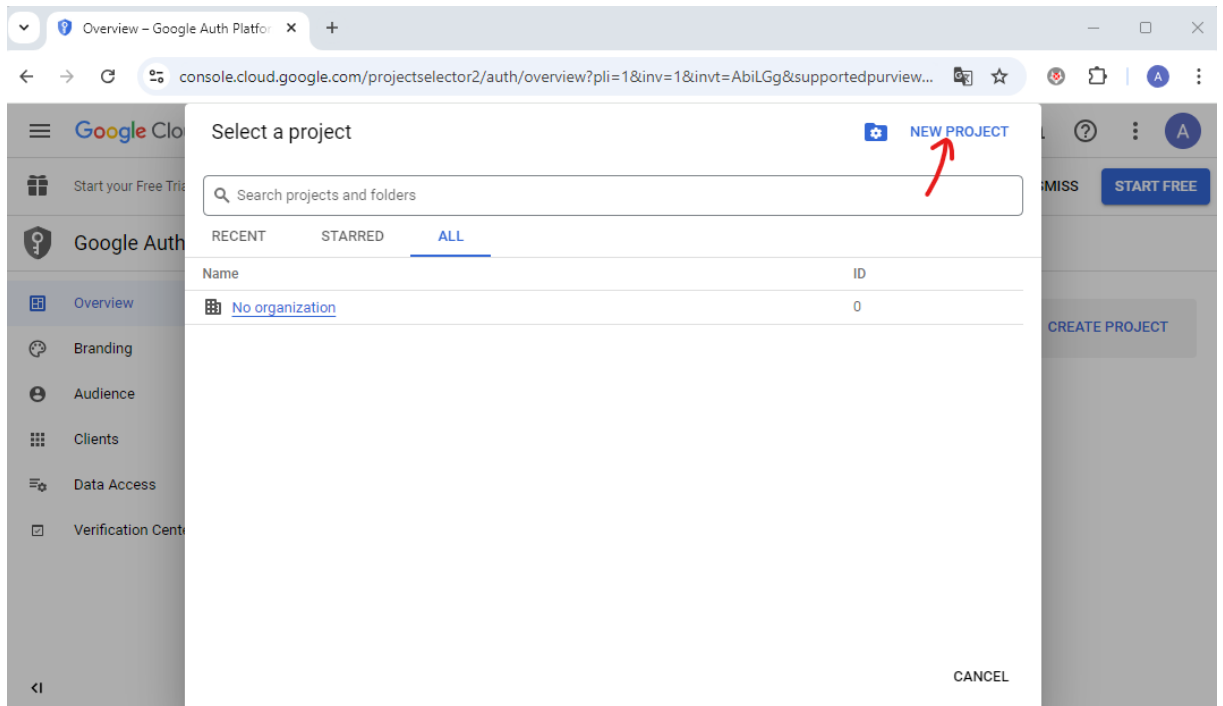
Overview – Google Auth Platfor ×
+
console.cloud.google.com/projectselector2/auth/overview?pli=1&inv=1&invt=AbiLGg&supportedpurview...
A
Google Clo
A
Start your Free Tri
SMISS
START FREE
Google Auth
Overview
Branding
Audience
Clients
Data Access
Verification Cente
CREATE PROJECT

Select a project
NEW PROJECT
Search projects and folders
RECENT
STARRED
ALL

| Name | ID |
|---|---|
| No organization | 0 |

CANCEL